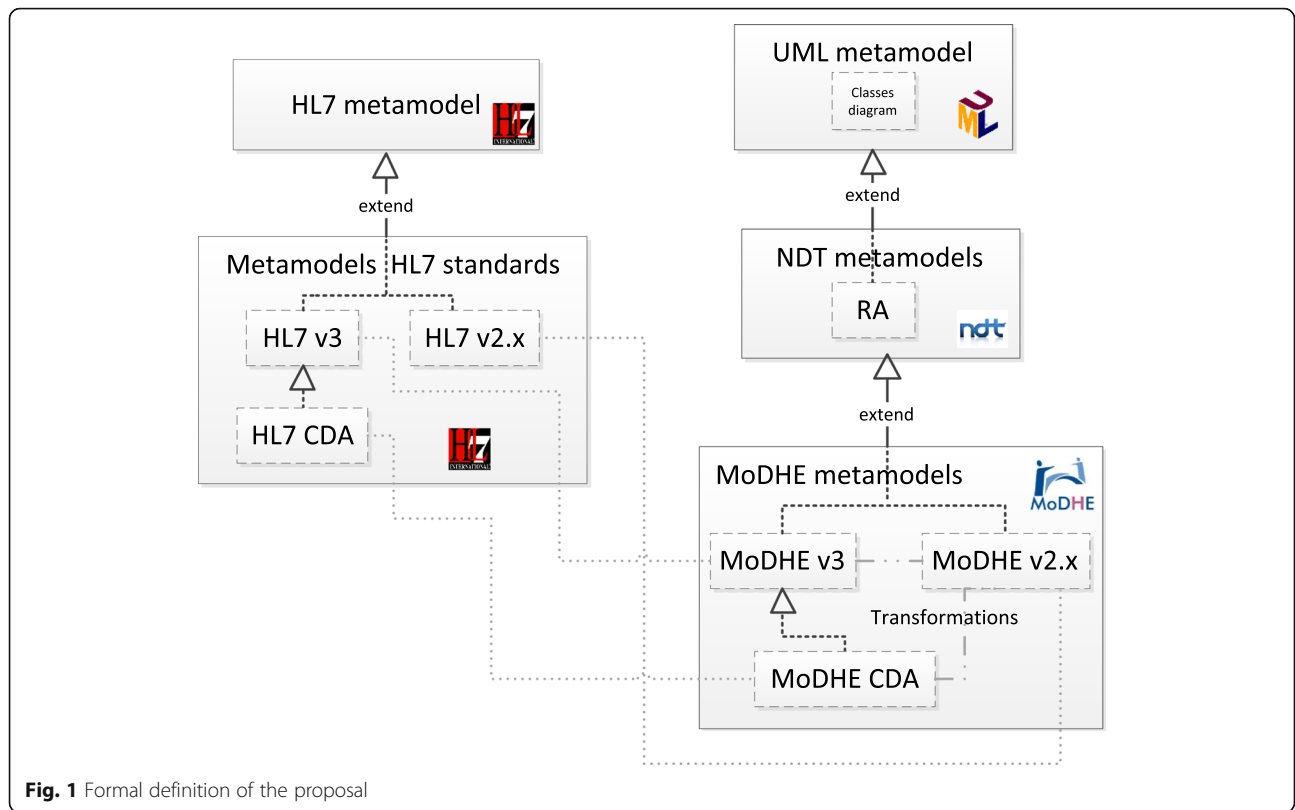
HL7 metamodel

HL7 INTERNATIONAL

extend

Metamodels HL7 standards

HL7 v3

HL7 v2.x

HL7 CDA

HL7 INTERNATIONAL

UML metamodel

Classes diagram

UML

extend

NDT metamodels

RA

ndt

extend

MoDHE metamodels

MoDHE

MoDHE v3

MoDHE v2.x

Transformations

MoDHE CDA

**Fig. 1** Formal definition of the proposal